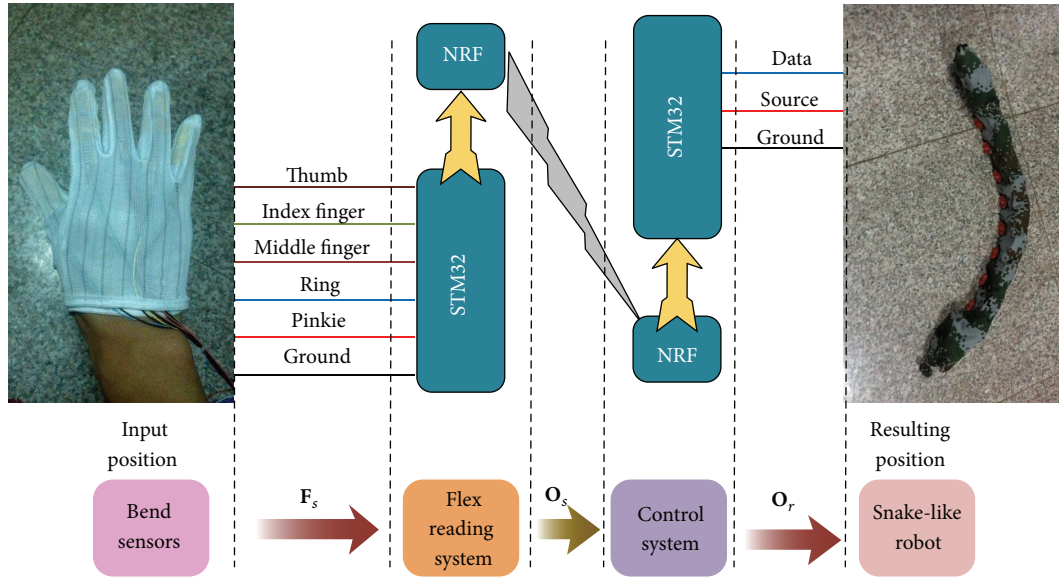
NRF

STM32

Data

Source

Ground

Thumb

Index finger

Middle finger

Ring

Pinkie

Ground

STM32

NRF

Input position

Resulting position

Bend sensors

$\mathbf{F}_s$

Flex reading system

$\mathbf{O}_s$

Control system

$\mathbf{O}_r$

Snake-like robot